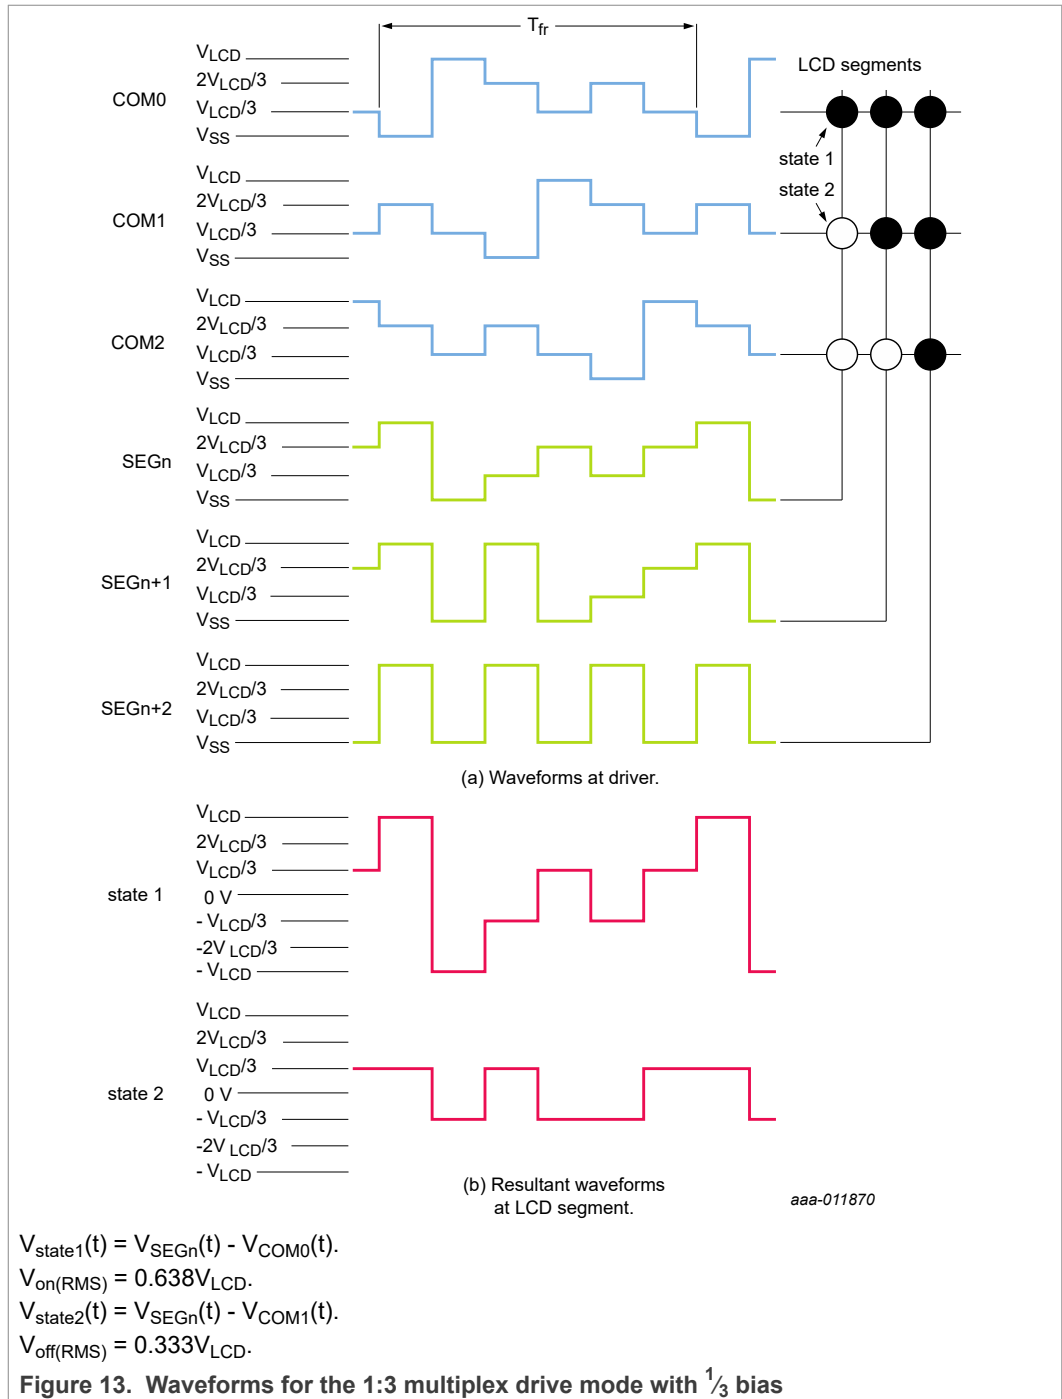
$T_{fr}$

LCD segments

COM0
$V_{LCD}$
$2V_{LCD}/3$
$V_{LCD}/3$
$V_{SS}$

state 1
state 2

COM1
$V_{LCD}$
$2V_{LCD}/3$
$V_{LCD}/3$
$V_{SS}$

COM2
$V_{LCD}$
$2V_{LCD}/3$
$V_{LCD}/3$
$V_{SS}$

SEGn
$V_{LCD}$
$2V_{LCD}/3$
$V_{LCD}/3$
$V_{SS}$

SEGn+1
$V_{LCD}$
$2V_{LCD}/3$
$V_{LCD}/3$
$V_{SS}$

SEGn+2
$V_{LCD}$
$2V_{LCD}/3$
$V_{LCD}/3$
$V_{SS}$

(a) Waveforms at driver.

state 1
$V_{LCD}$
$2V_{LCD}/3$
$V_{LCD}/3$
0 V
$- V_{LCD}/3$
$-2V_{LCD}/3$
$- V_{LCD}$

state 2
$V_{LCD}$
$2V_{LCD}/3$
$V_{LCD}/3$
0 V
$- V_{LCD}/3$
$-2V_{LCD}/3$
$- V_{LCD}$

(b) Resultant waveforms at LCD segment.

aaa-011870

$V_{state1}(t) = V_{SEGn}(t) - V_{COM0}(t)$.
$V_{on(RMS)} = 0.638V_{LCD}$.
$V_{state2}(t) = V_{SEGn}(t) - V_{COM1}(t)$.
$V_{off(RMS)} = 0.333V_{LCD}$.

Figure 13. Waveforms for the 1:3 multiplex drive mode with $\frac{1}{3}$ bias